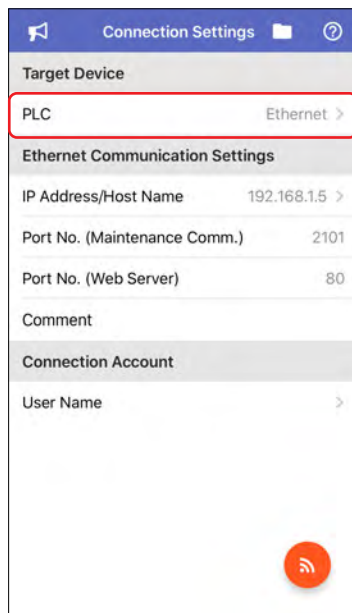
Connection Settings

Target Device

PLC Ethernet >

Ethernet Communication Settings

IP Address/Host Name 192.168.1.5 >

Port No. (Maintenance Comm.) 2101

Port No. (Web Server) 80

Comment

Connection Account

User Name >